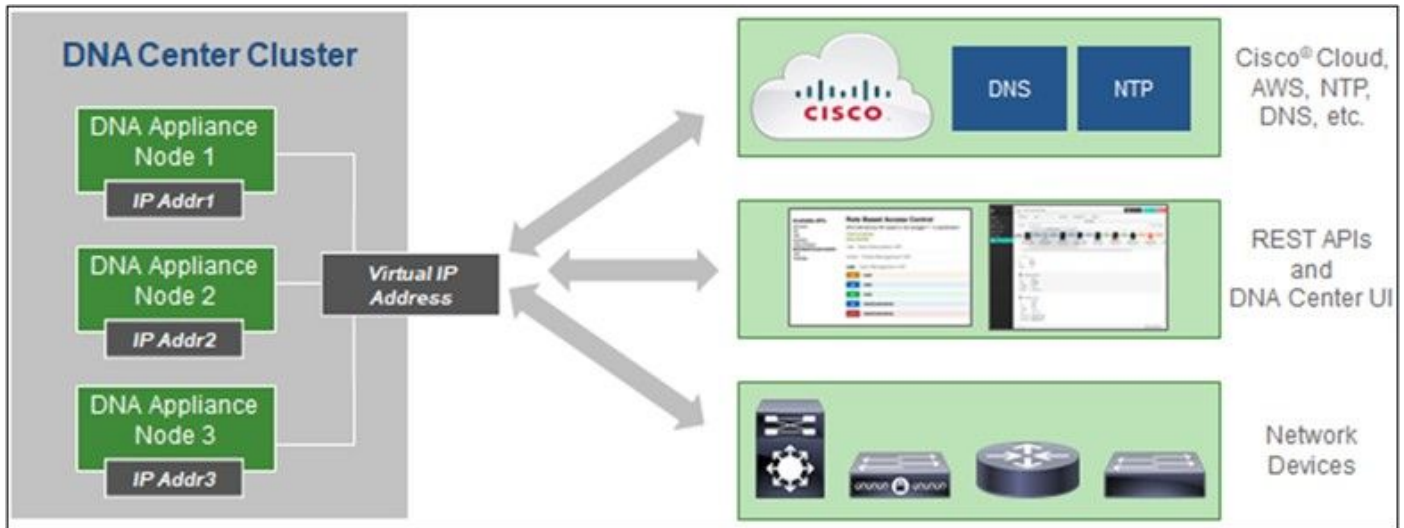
DNA Center Cluster

DNA Appliance Node 1

IP Addr1

DNA Appliance Node 2

IP Addr2

DNA Appliance Node 3

IP Addr3

Virtual IP Address

CISCO

DNS

NTP

Cisco® Cloud, AWS, NTP, DNS, etc.

Role Based Access Control

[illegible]

REST APIs and DNA Center UI

Network Devices